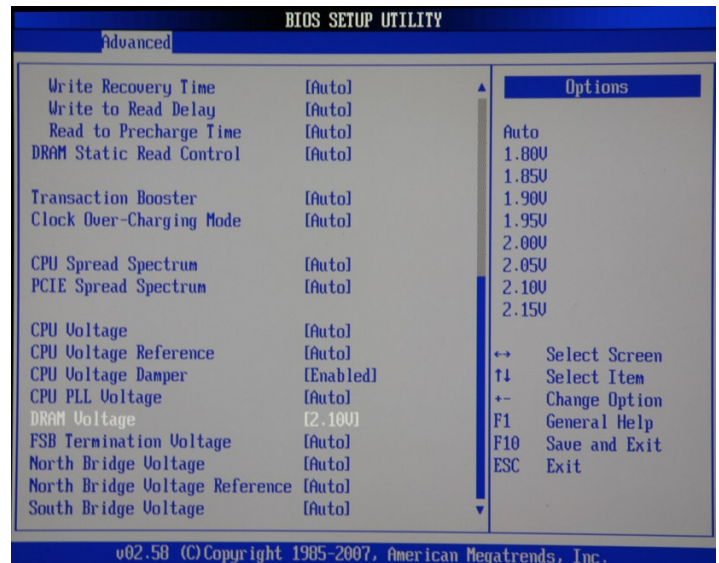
BIOS SETUP UTILITY

Advanced

Write Recovery Time [Auto]
Write to Read Delay [Auto]
Read to Precharge Time [Auto]
DRAM Static Read Control [Auto]

Transaction Booster [Auto]
Clock Over-Charging Mode [Auto]

CPU Spread Spectrum [Auto]
PCIE Spread Spectrum [Auto]

CPU Voltage [Auto]
CPU Voltage Reference [Auto]
CPU Voltage Damper [Enabled]
CPU PLL Voltage [Auto]
DRAM Voltage [2.10V]
FSB Termination Voltage [Auto]
North Bridge Voltage [Auto]
North Bridge Voltage Reference [Auto]
South Bridge Voltage [Auto]

Options

Auto
1.80V
1.85V
1.90V
1.95V
2.00V
2.05V
2.10V
2.15V

↔ Select Screen
↑↓ Select Item
+- Change Option
F1 General Help
F10 Save and Exit
ESC Exit

v02.58 (C)Copyright 1985-2007, American Megatrends, Inc.